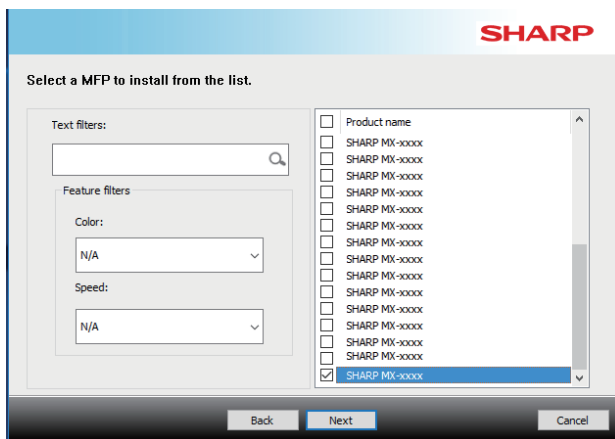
SHARP

Select a MFP to install from the list.

Text filters:

Feature filters

Color:

N/A

Speed:

N/A

| | Product name |
|---|---|
| | SHARP MX-xxxx |
| | SHARP MX-xxxx |
| | SHARP MX-xxxx |
| | SHARP MX-xxxx |
| | SHARP MX-xxxx |
| | SHARP MX-xxxx |
| | SHARP MX-xxxx |
| | SHARP MX-xxxx |
| | SHARP MX-xxxx |
| | SHARP MX-xxxx |
| | SHARP MX-xxxx |
| | SHARP MX-xxxx |
| | SHARP MX-xxxx |
| | SHARP MX-xxxx |
| | SHARP MX-xxxx |
| ☑ | SHARP MX-xxxx |

Back Next Cancel